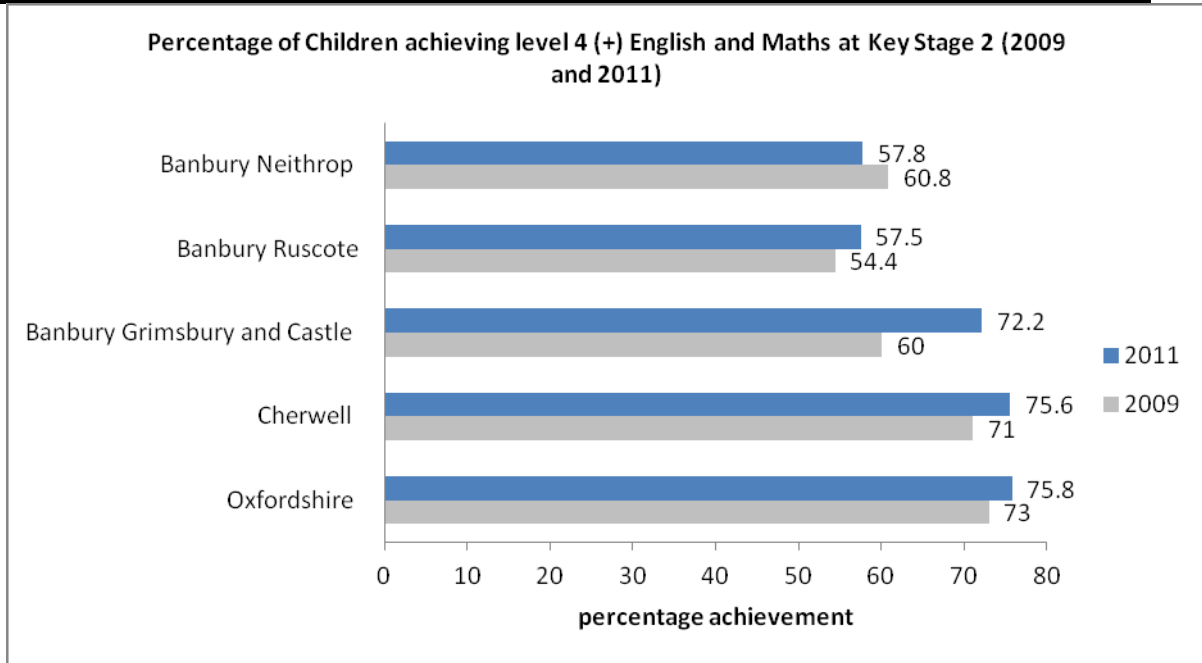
Percentage of Children achieving level 4 (+) English and Maths at Key Stage 2 (2009 and 2011)

Banbury Neithrop
57.8
60.8

Banbury Ruscote
57.5
54.4

Banbury Grimsbury and Castle
72.2
60

Cherwell
75.6
71

Oxfordshire
75.8
73

2011
2009

0 10 20 30 40 50 60 70 80

percentage achievement